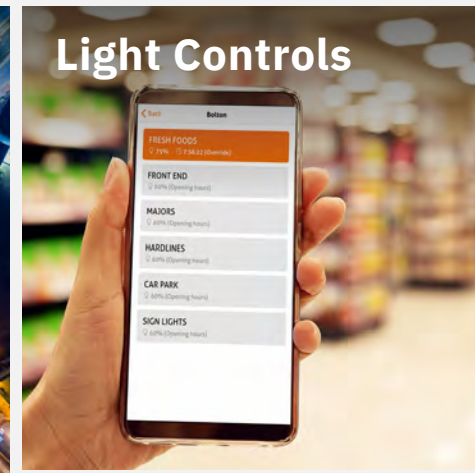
Light Controls

< Back Bolzan

FRESH FOODS
75% 7:38:22 (Override)

FRONT END
50% (Opening hours)

MAJORS
60% (Opening hours)

HARDLINES
60% (Opening hours)

CAR PARK
60% (Opening hours)

SIGN LIGHTS
60% (Opening hours)